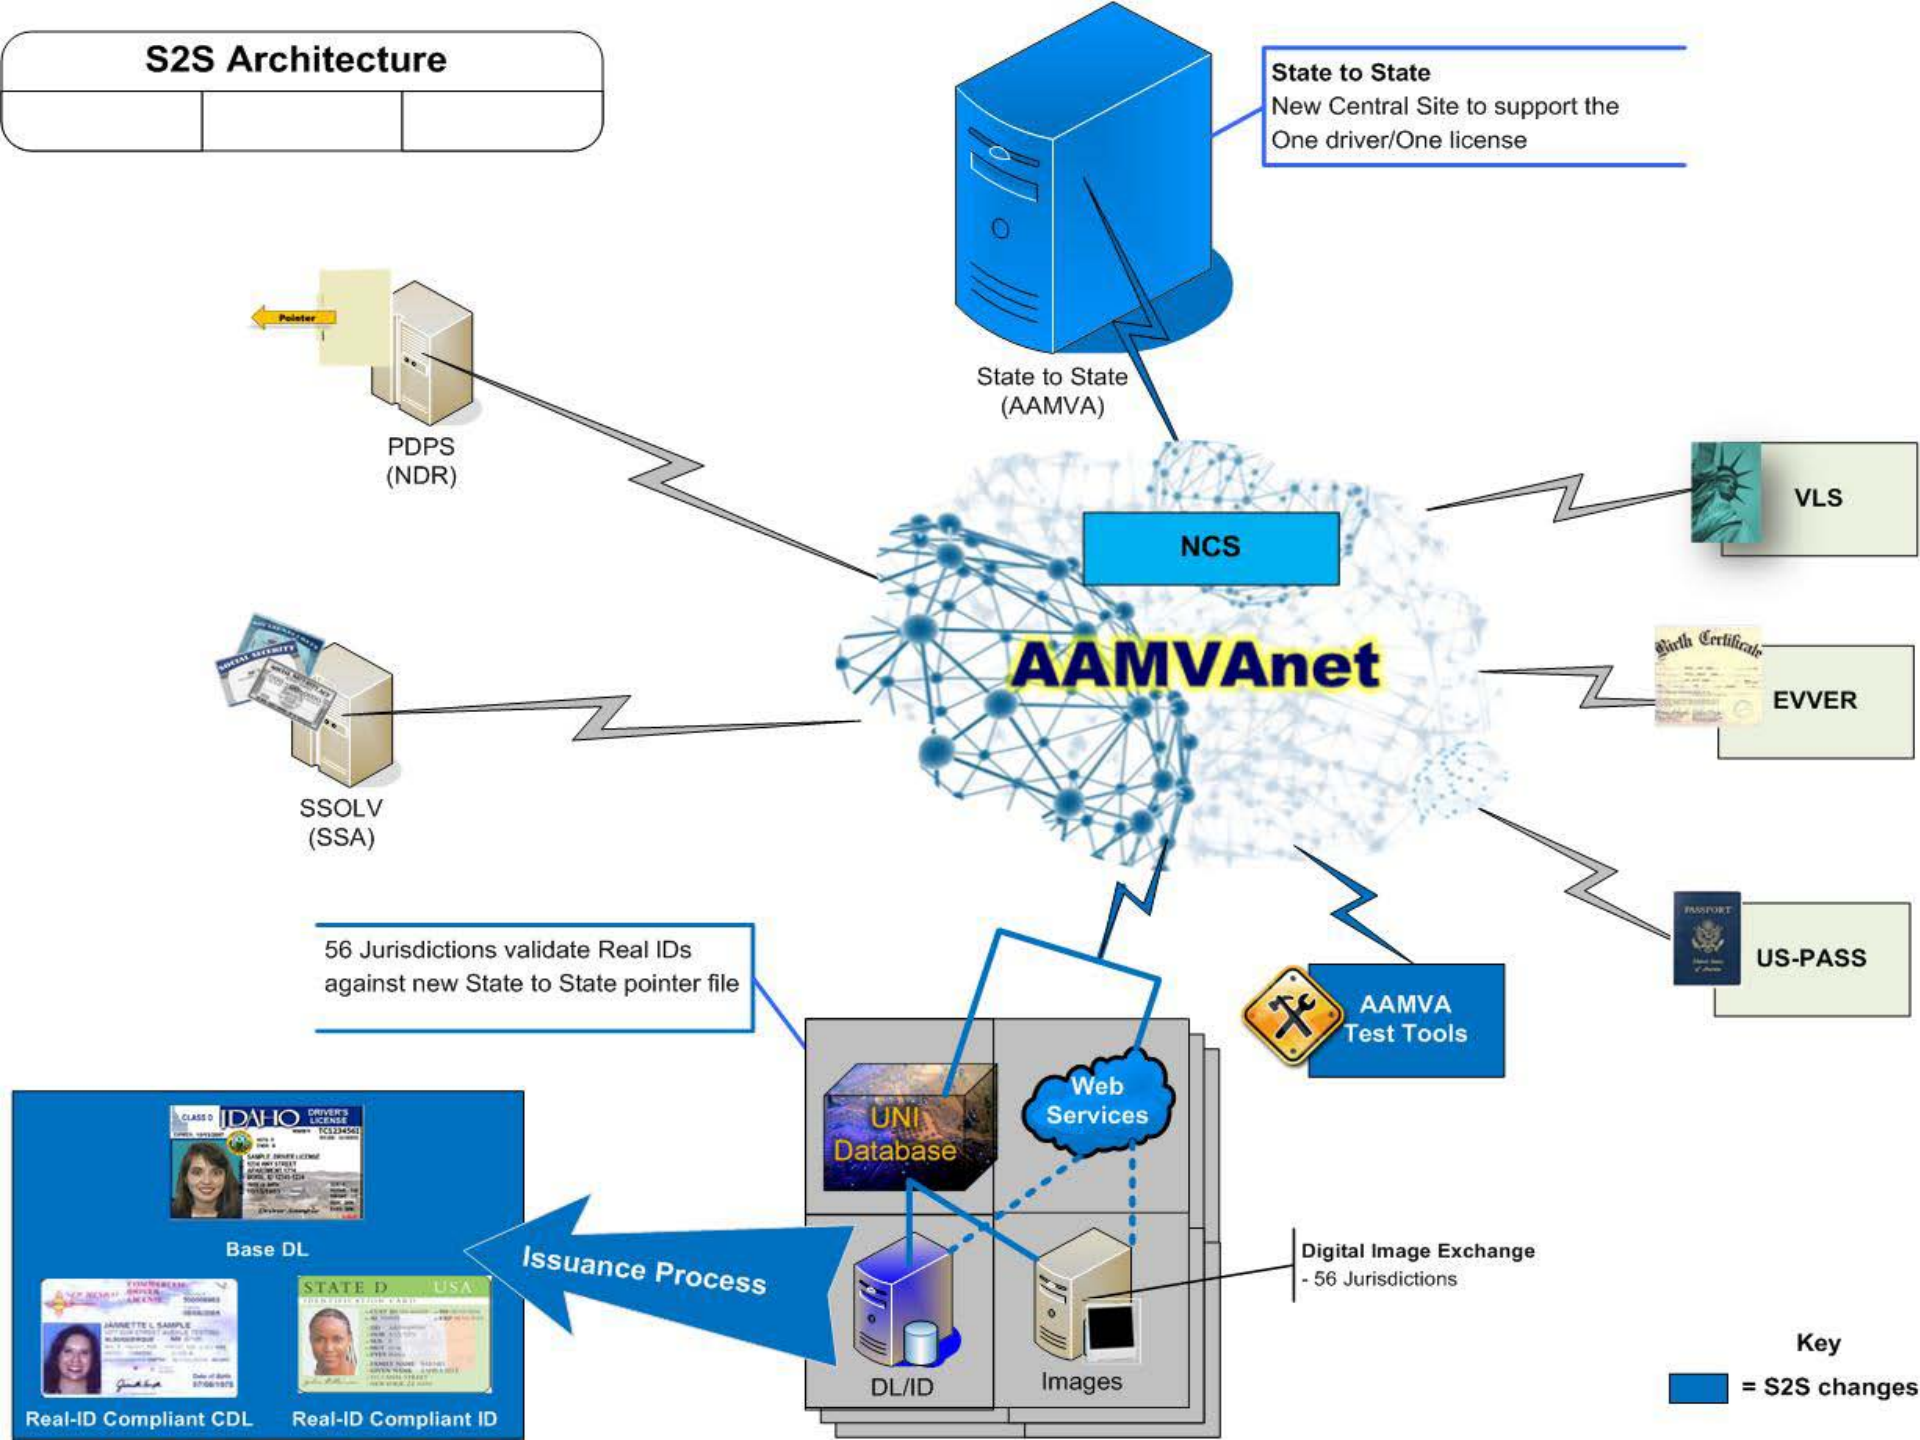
S2S Architecture

State to State
New Central Site to support the One driver/One license

State to State
(AAMVA)

Pointer

PDPS
(NDR)

NCS

AAMVAnet

VLS

Birth Certificate

EVVER

SSOLV
(SSA)

US-PASS

56 Jurisdictions validate Real IDs against new State to State pointer file

AAMVA
Test Tools

UNI
Database

Web
Services

IDAHO DRIVER'S LICENSE

Base DL

Issuance Process

DL/ID

Images

Digital Image Exchange
- 56 Jurisdictions

STATE ID USA

Real-ID Compliant CDL

Real-ID Compliant ID

Key
= S2S changes